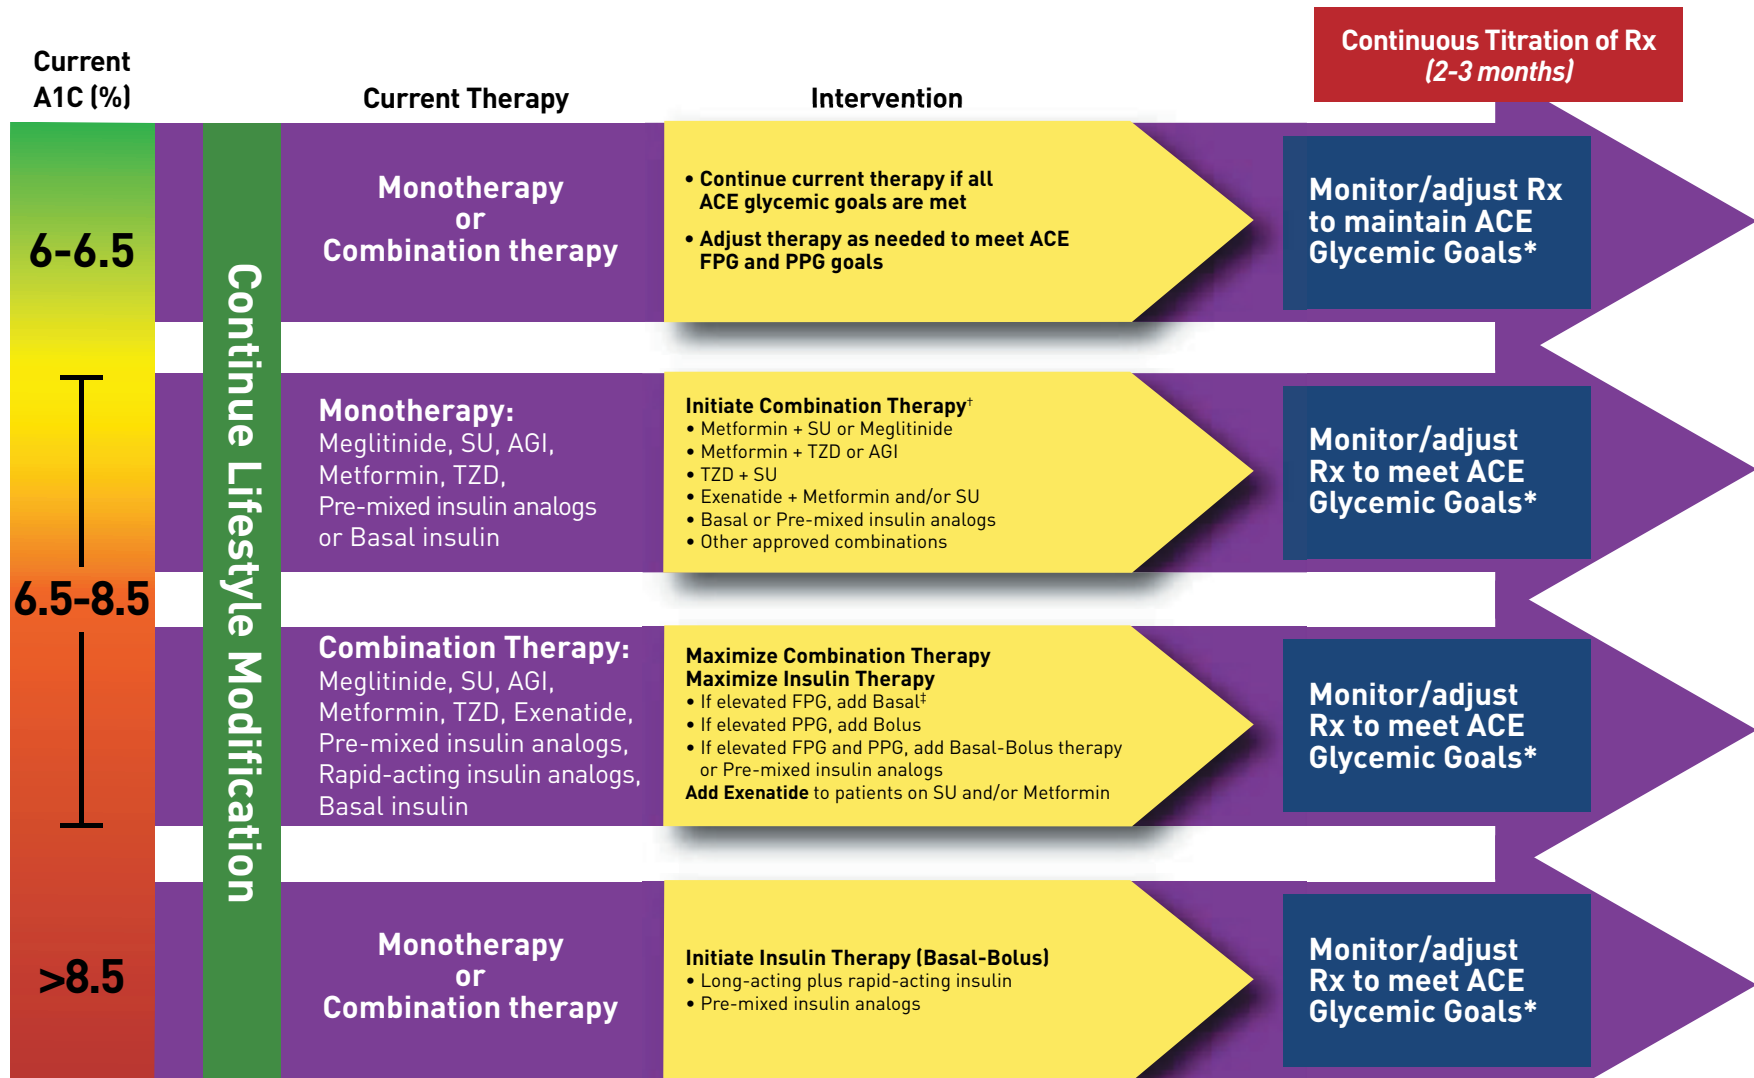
Current A1C (%)

Current Therapy

Intervention

Continuous Titration of Rx
(2-3 months)

6-6.5

6.5-8.5

>8.5

Continue Lifestyle Modification

Monotherapy
or
Combination therapy

• Continue current therapy if all ACE glycemic goals are met
• Adjust therapy as needed to meet ACE FPG and PPG goals

Monitor/adjust Rx to maintain ACE Glycemic Goals*

Monotherapy:
Meglitinide, SU, AGI, Metformin, TZD, Pre-mixed insulin analogs or Basal insulin

Initiate Combination Therapy$^{†}$
• Metformin + SU or Meglitinide
• Metformin + TZD or AGI
• TZD + SU
• Exenatide + Metformin and/or SU
• Basal or Pre-mixed insulin analogs
• Other approved combinations

Monitor/adjust Rx to meet ACE Glycemic Goals*

Combination Therapy:
Meglitinide, SU, AGI, Metformin, TZD, Exenatide, Pre-mixed insulin analogs, Rapid-acting insulin analogs, Basal insulin

Maximize Combination Therapy
Maximize Insulin Therapy
• If elevated FPG, add Basal$^{‡}$
• If elevated PPG, add Bolus
• If elevated FPG and PPG, add Basal-Bolus therapy or Pre-mixed insulin analogs
Add Exenatide to patients on SU and/or Metformin

Monitor/adjust Rx to meet ACE Glycemic Goals*

Monotherapy
or
Combination therapy

Initiate Insulin Therapy (Basal-Bolus)
• Long-acting plus rapid-acting insulin
• Pre-mixed insulin analogs

Monitor/adjust Rx to meet ACE Glycemic Goals*